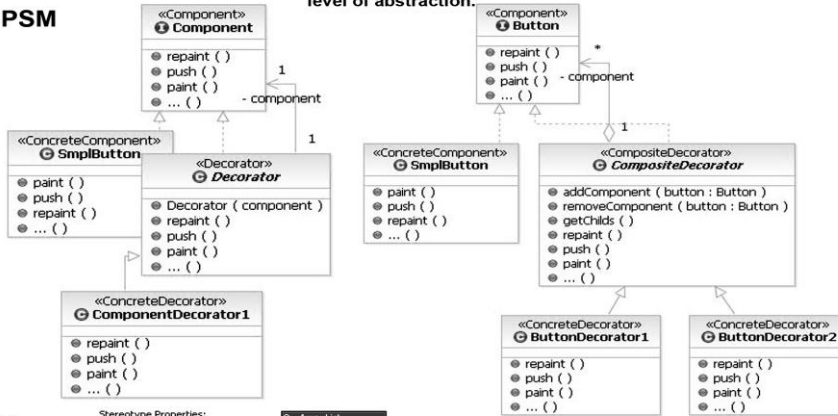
PSM

level of abstraction.

«Component»
Component
repaint ( )
push ( )
paint ( )
... ( )

1
- component
1

«ConcreteComponent»
SmplButton
paint ( )
push ( )
repaint ( )
... ( )

«Decorator»
Decorator
Decorator ( component )
repaint ( )
push ( )
paint ( )
... ( )

«ConcreteDecorator»
ComponentDecorator1
repaint ( )
push ( )
paint ( )
... ( )

«Component»
Button
repaint ( )
push ( )
paint ( )
... ( )

*
- component
1

«ConcreteComponent»
SmplButton
paint ( )
push ( )
repaint ( )
... ( )

«CompositeDecorator»
CompositeDecorator
addComponent ( button : Button )
removeComponent ( button : Button )
getChilds ( )
repaint ( )
push ( )
paint ( )
... ( )

«ConcreteDecorator»
ButtonDecorator1
repaint ( )
push ( )
paint ( )
... ( )

«ConcreteDecorator»
ButtonDecorator2
repaint ( )
push ( )
paint ( )
... ( )

Stereotype Properties:
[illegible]